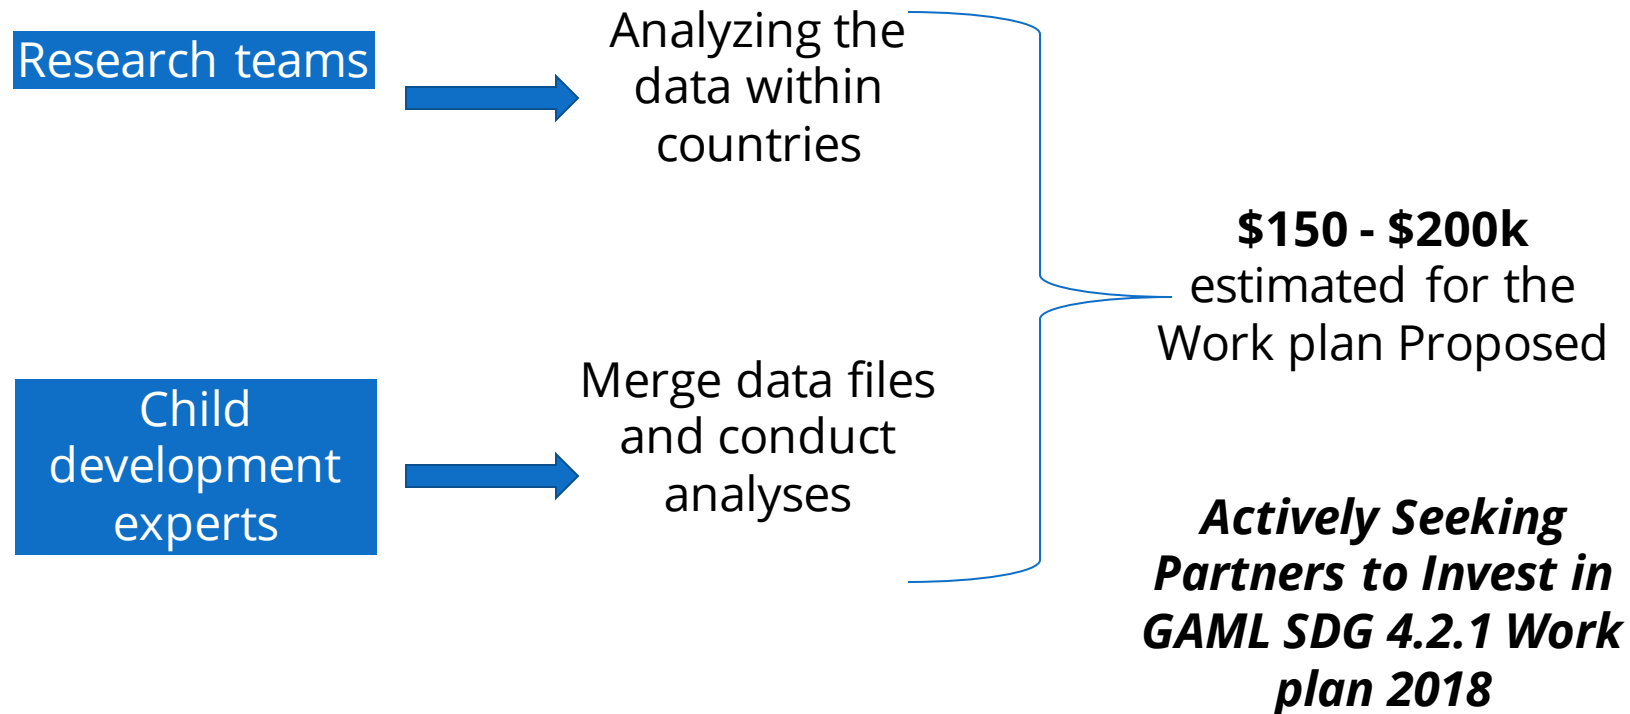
Research teams

Analyzing the data within countries

Child development experts

Merge data files and conduct analyses

**\$150 - \$200k** estimated for the Work plan Proposed

***Actively Seeking Partners to Invest in GAML SDG 4.2.1 Work plan 2018***